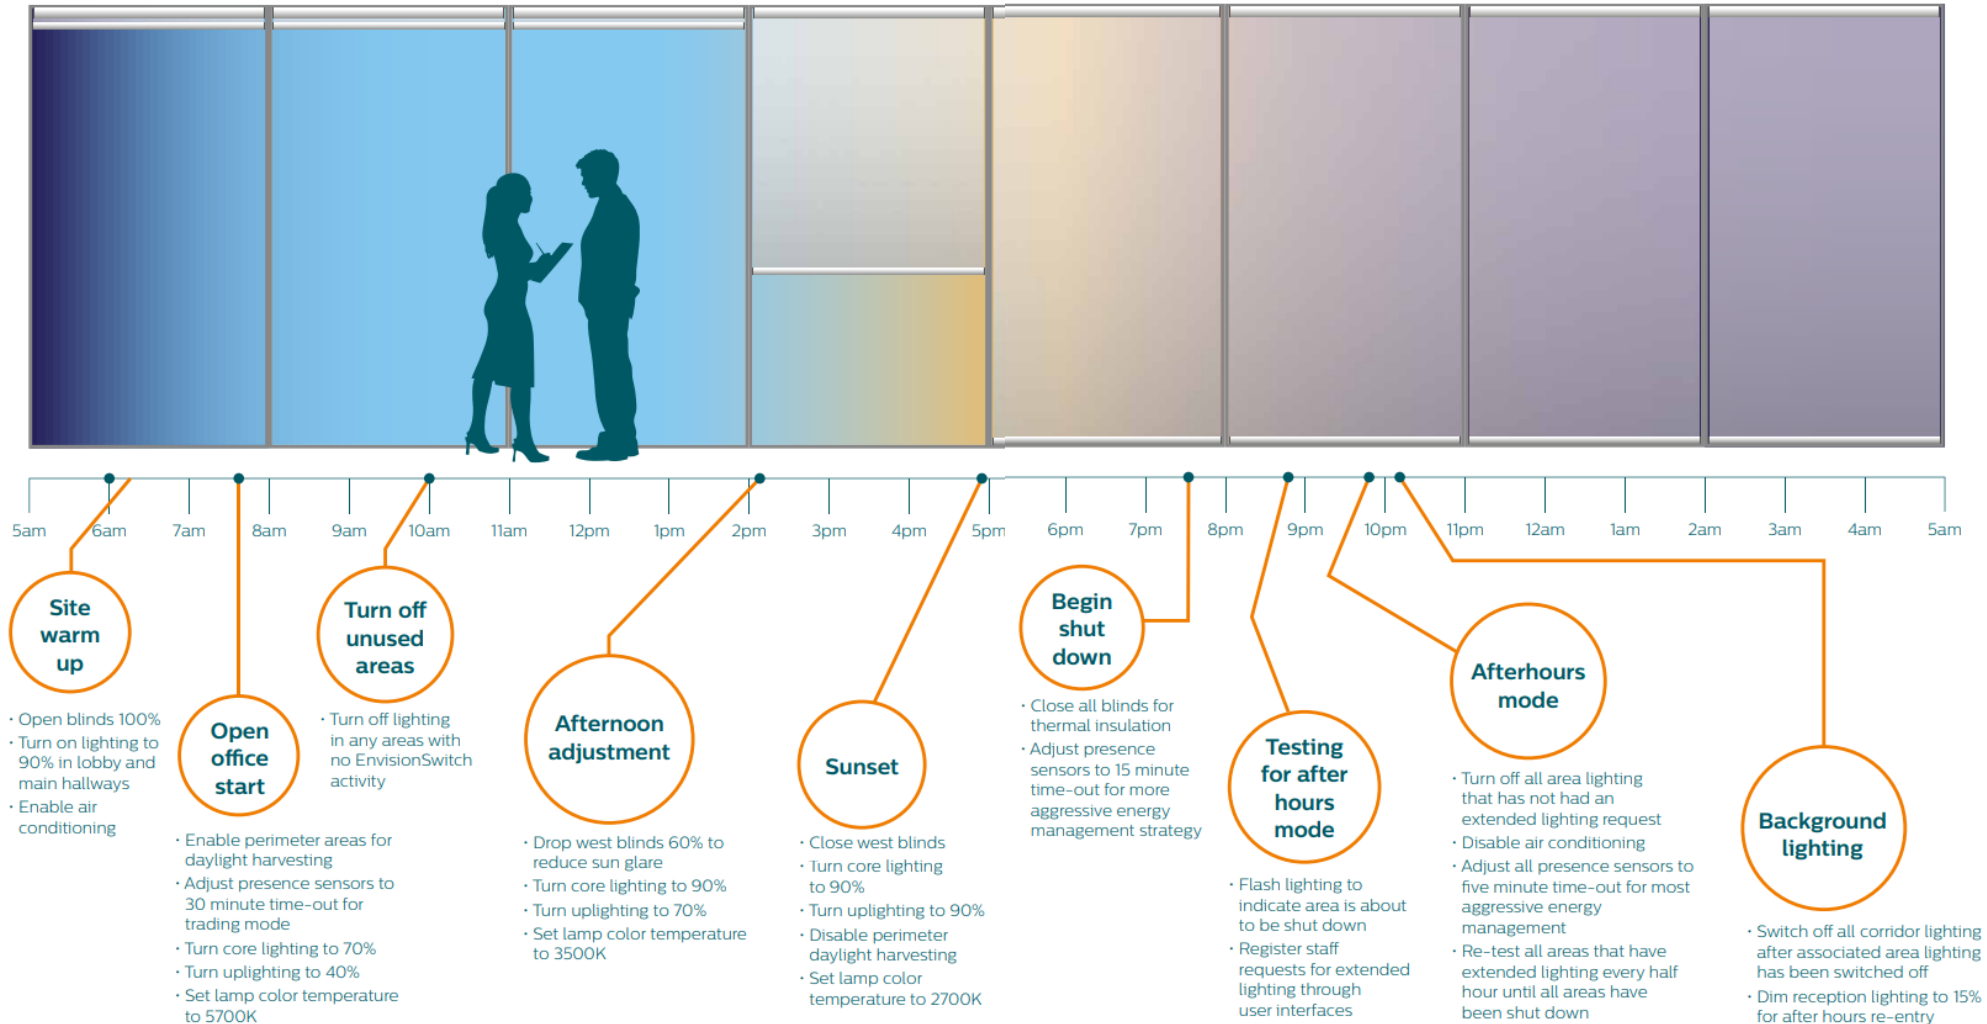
5am 6am 7am 8am 9am 10am 11am 12pm 1pm 2pm 3pm 4pm 5pm 6pm 7pm 8pm 9pm 10pm 11pm 12am 1am 2am 3am 4am 5am

Site warm up

· Open blinds 100%
· Turn on lighting to 90% in lobby and main hallways
· Enable air conditioning

Open office start

· Enable perimeter areas for daylight harvesting
· Adjust presence sensors to 30 minute time-out for trading mode
· Turn core lighting to 70%
· Turn uplighting to 40%
· Set lamp color temperature to 5700K

Turn off unused areas

· Turn off lighting in any areas with no EnvisionSwitch activity

Afternoon adjustment

· Drop west blinds 60% to reduce sun glare
· Turn core lighting to 90%
· Turn uplighting to 70%
· Set lamp color temperature to 3500K

Sunset

· Close west blinds
· Turn core lighting to 90%
· Turn uplighting to 90%
· Disable perimeter daylight harvesting
· Set lamp color temperature to 2700K

Begin shut down

· Close all blinds for thermal insulation
· Adjust presence sensors to 15 minute time-out for more aggressive energy management strategy

Testing for after hours mode

· Flash lighting to indicate area is about to be shut down
· Register staff requests for extended lighting through user interfaces

Afterhours mode

· Turn off all area lighting that has not had an extended lighting request
· Disable air conditioning
· Adjust all presence sensors to five minute time-out for most aggressive energy management
· Re-test all areas that have extended lighting every half hour until all areas have been shut down

Background lighting

· Switch off all corridor lighting after associated area lighting has been switched off
· Dim reception lighting to 15% for after hours re-entry